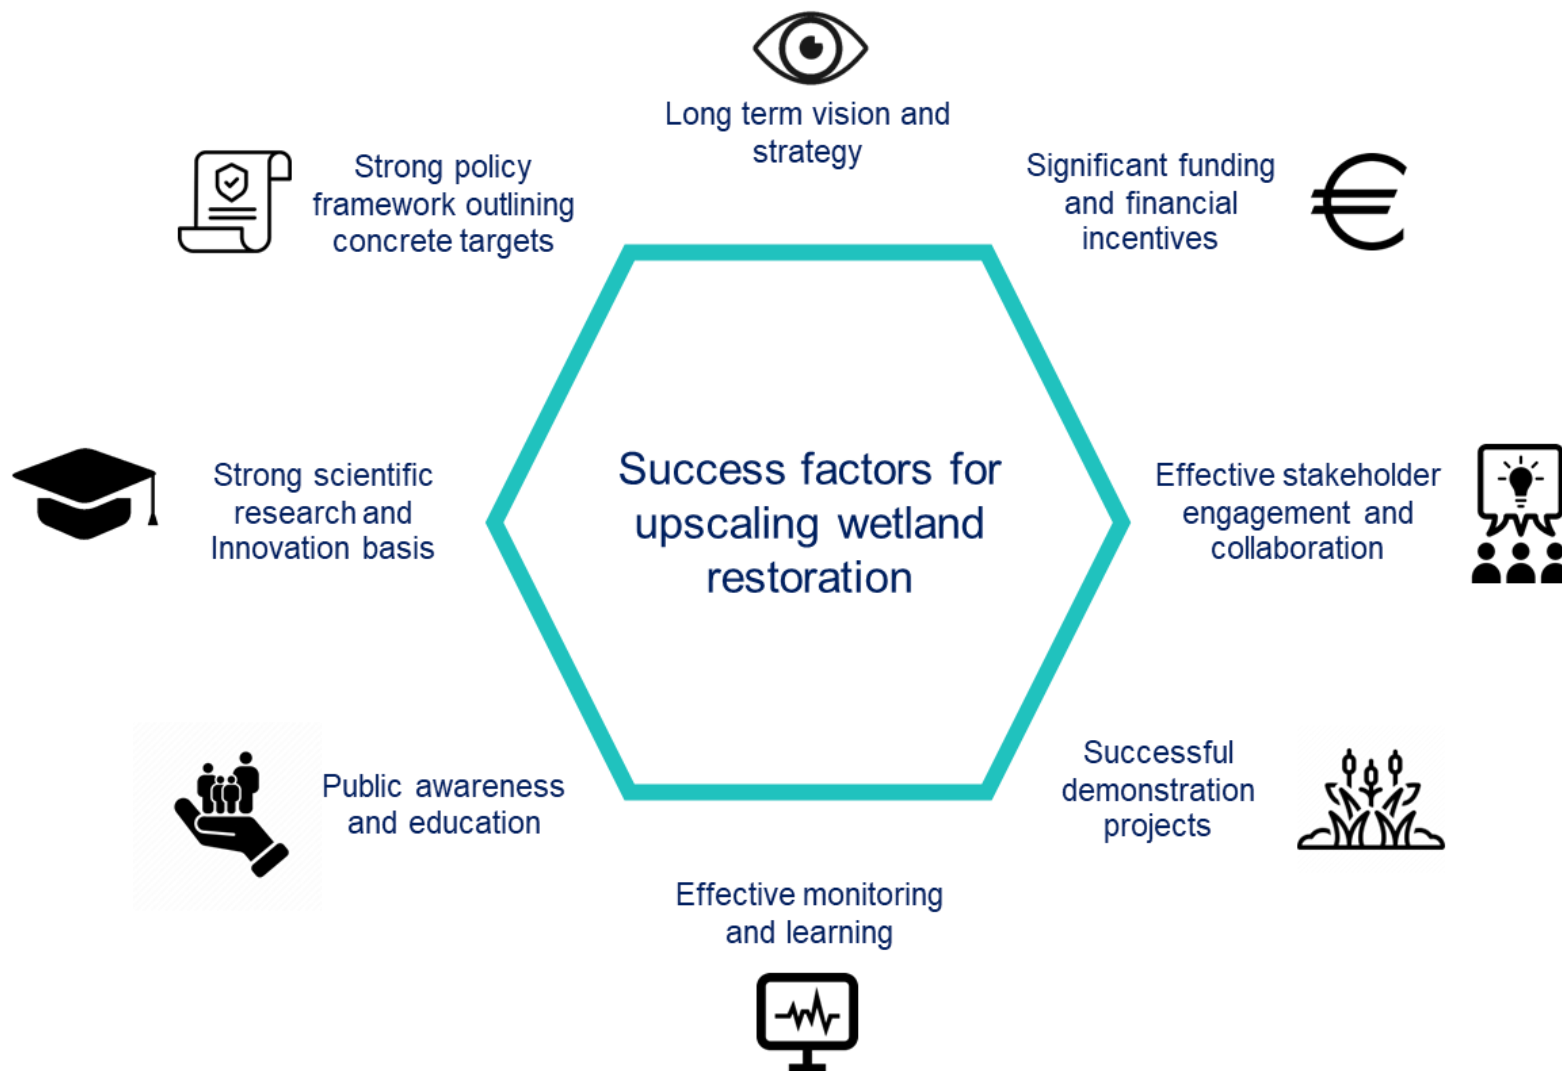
Long term vision and strategy

Strong policy framework outlining concrete targets

Significant funding and financial incentives

Success factors for upscaling wetland restoration

Strong scientific research and Innovation basis

Effective stakeholder engagement and collaboration

Public awareness and education

Successful demonstration projects

Effective monitoring and learning